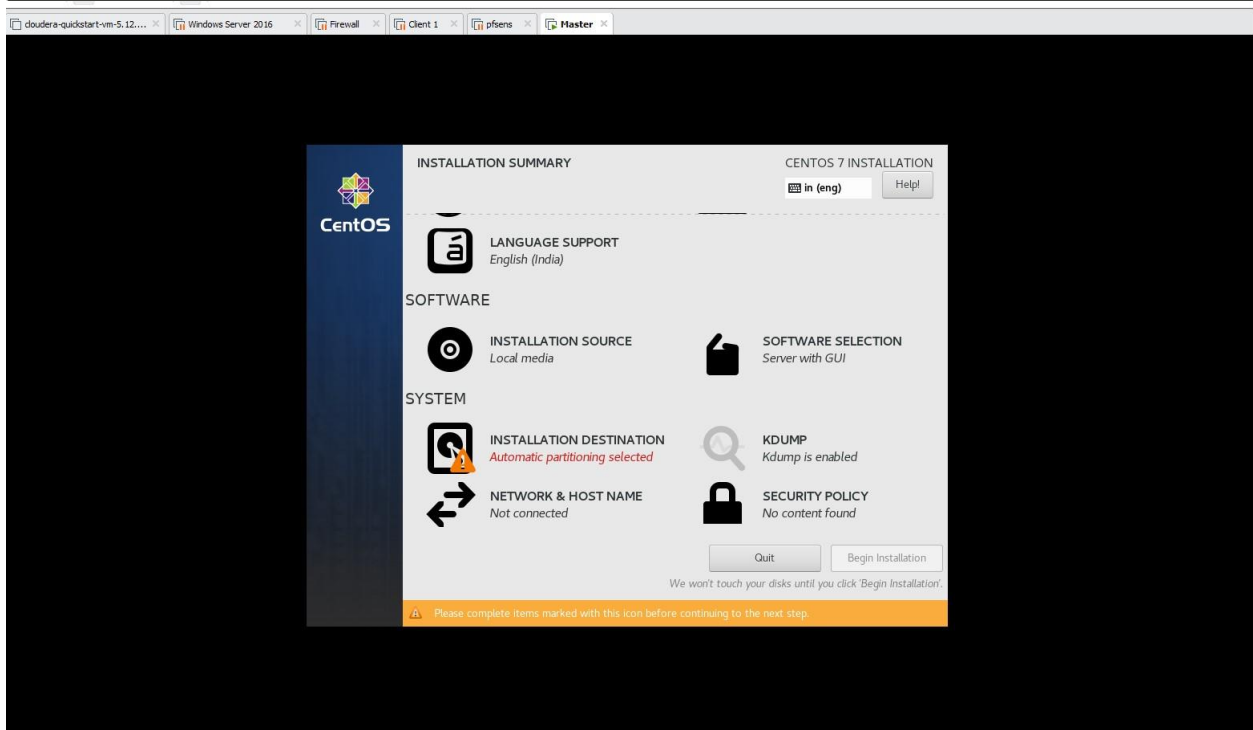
cloudera-quickstart-vm-5.12.... × Windows Server 2016 × Firewall × Client 1 × pfsens × Master ×

CentOS

INSTALLATION SUMMARY

CENTOS 7 INSTALLATION

in (eng)

Help!

LANGUAGE SUPPORT
English (India)

SOFTWARE

INSTALLATION SOURCE
Local media

SOFTWARE SELECTION
Server with GUI

SYSTEM

INSTALLATION DESTINATION
Automatic partitioning selected

KDUMP
Kdump is enabled

NETWORK & HOST NAME
Not connected

SECURITY POLICY
No content found

Quit

Begin Installation

We won't touch your disks until you click 'Begin Installation'.

Please complete items marked with this icon before continuing to the next step.